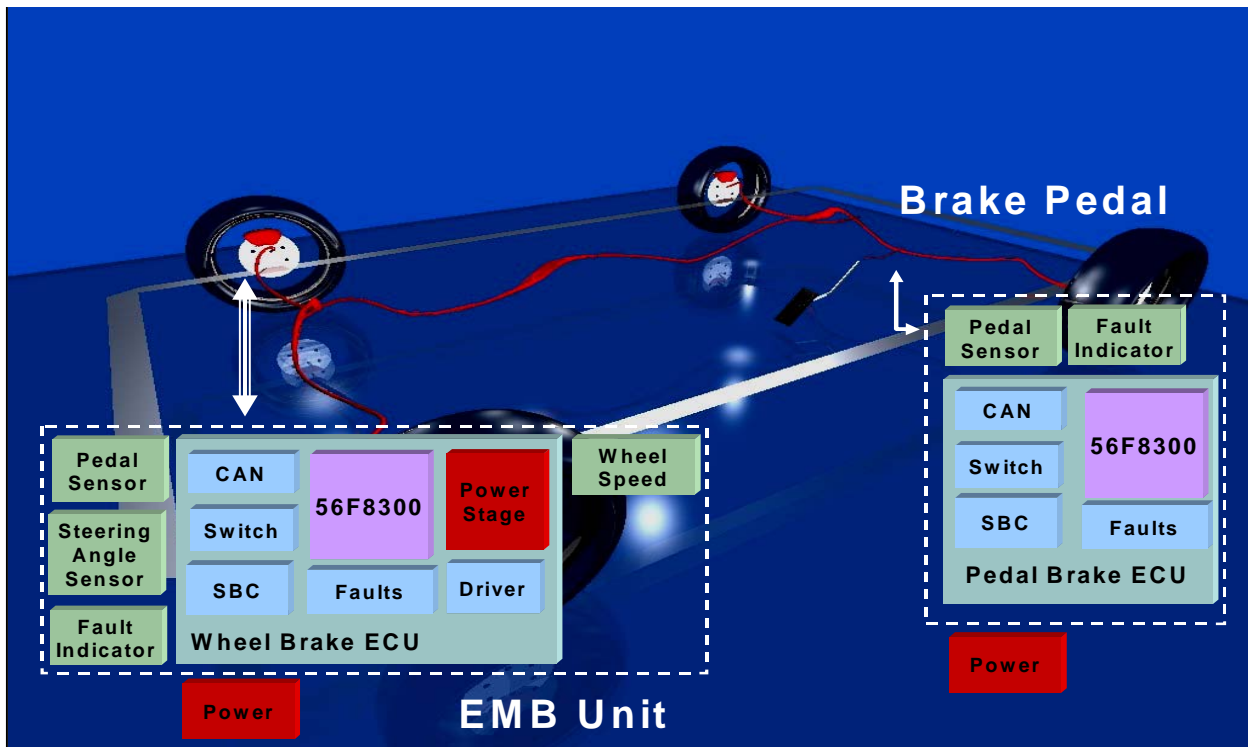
Brake Pedal

Pedal Sensor

Fault Indicator

CAN

56F8300

Switch

SBC

Faults

Pedal Brake ECU

Power

Pedal Sensor

Steering Angle Sensor

Fault Indicator

CAN

Switch

SBC

56F8300

Faults

Power Stage

Driver

Wheel Speed

Wheel Brake ECU

Power

EMB Unit